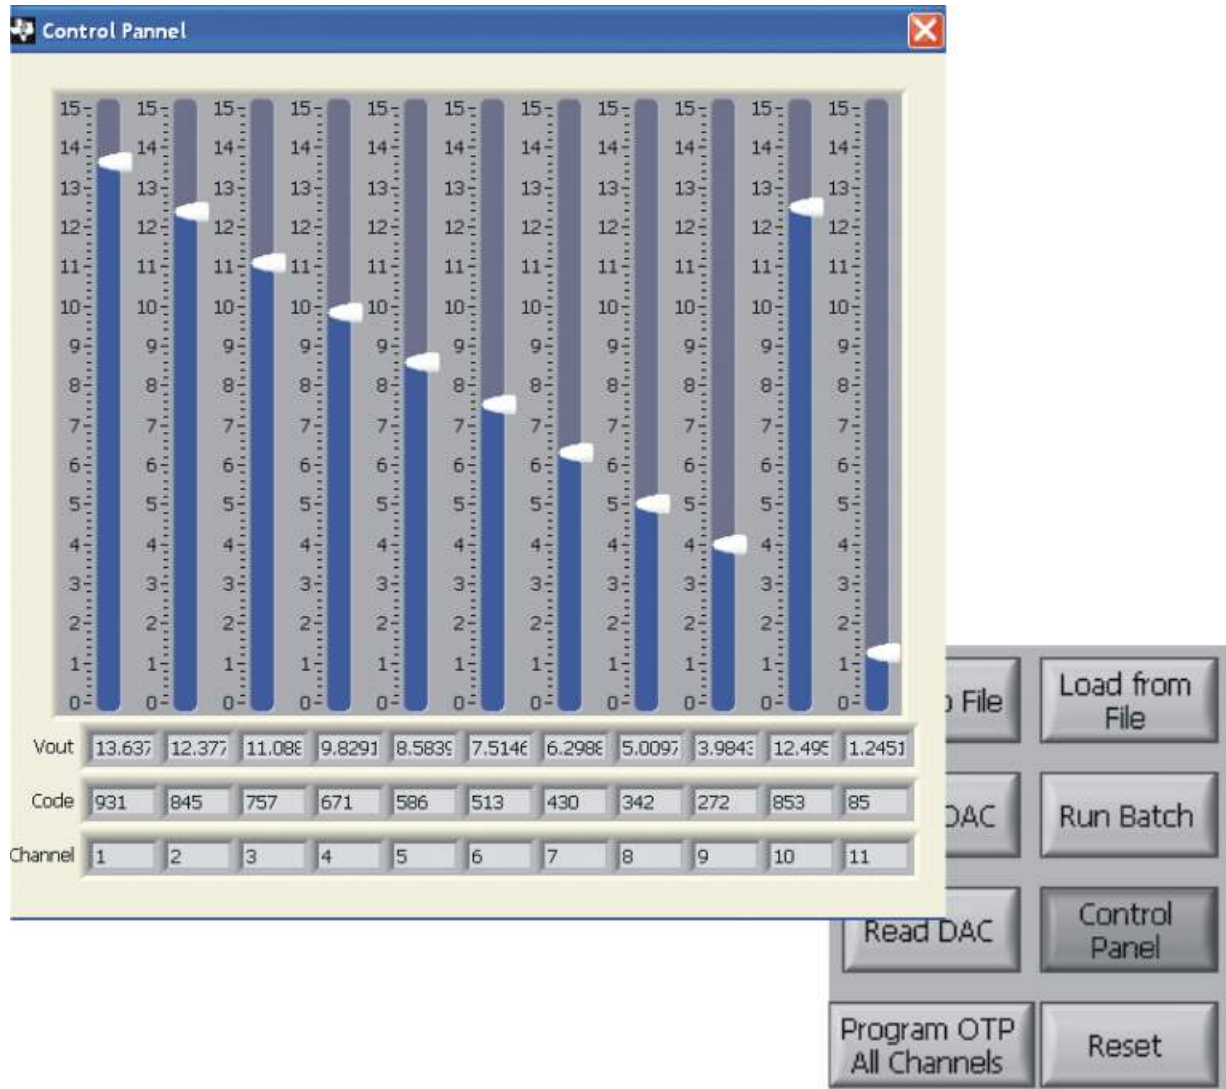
Control Pannel

15 14 13 12 11 10 9 8 7 6 5 4 3 2 1 0

| | | | | | | | | | | | |
|---|---|---|---|---|---|---|---|---|---|---|---|
| Vout | 13.637 | 12.377 | 11.088 | 9.8291 | 8.5839 | 7.5146 | 6.2988 | 5.0097 | 3.9843 | 12.495 | 1.2451 |
| Code | 931 | 845 | 757 | 671 | 586 | 513 | 430 | 342 | 272 | 853 | 85 |
| Channel | 1 | 2 | 3 | 4 | 5 | 6 | 7 | 8 | 9 | 10 | 11 |

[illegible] File
Load from File
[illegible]DAC
Run Batch
Read DAC
Control Panel
Program OTP All Channels
Reset